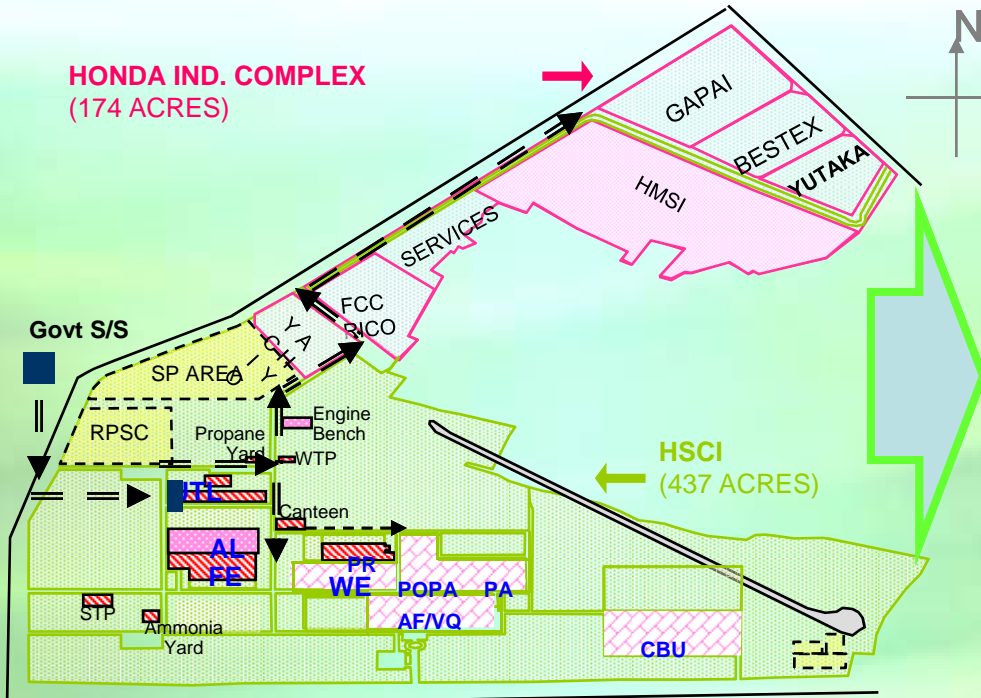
N

HONDA IND. COMPLEX
(174 ACRES)

GAPAI
BESTEX
YUTAKA
HMSI
SERVICES
FCC
RICO
Y A
C H
O I
Y

Govt S/S
SP AREA
RPSC
Propane Yard
Engine Bench
WTP
ITE
Canteen
AL
FE
PR
WE
POPA
PA
AF/VQ
STP
Ammonia Yard
CBU

HSCI
(437 ACRES)